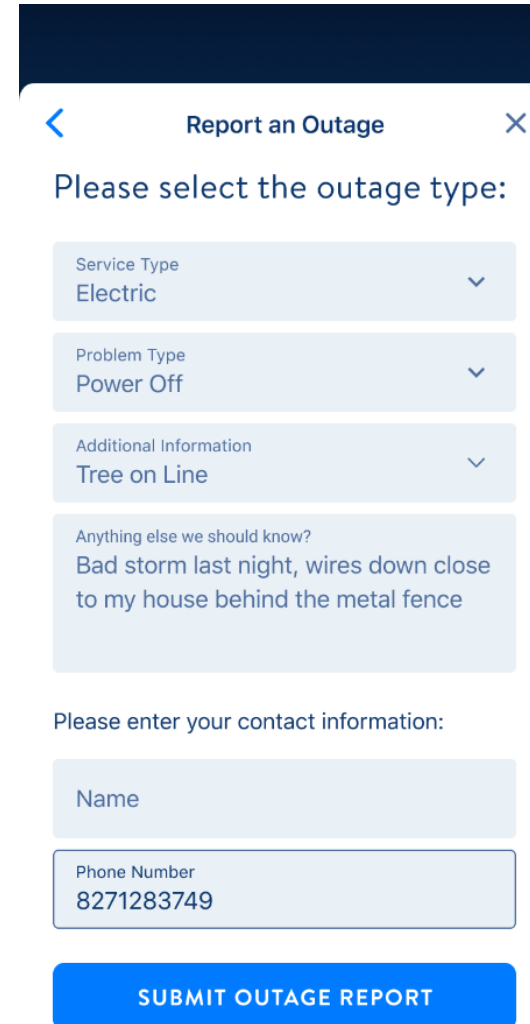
Report an Outage

Please select the outage type:

Service Type
Electric

Problem Type
Power Off

Additional Information
Tree on Line

Anything else we should know?
Bad storm last night, wires down close to my house behind the metal fence

Please enter your contact information:

Name

Phone Number
8271283749

SUBMIT OUTAGE REPORT